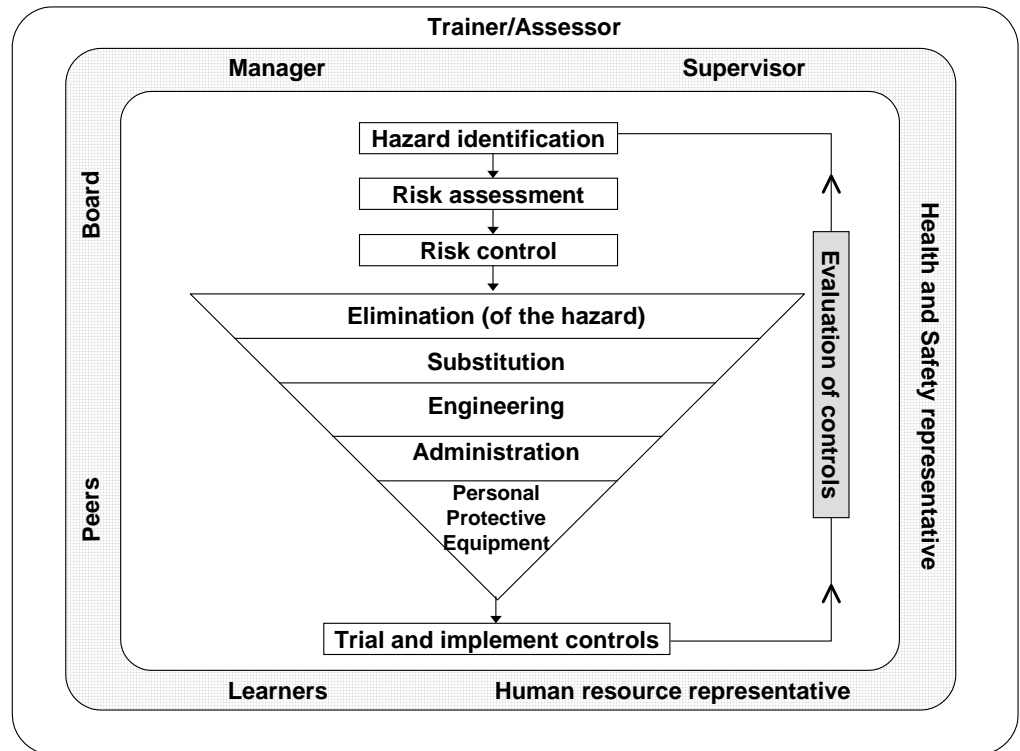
Trainer/Assessor

Manager

Supervisor

Board

Peers

Health and Safety representative

Hazard identification

Risk assessment

Risk control

Elimination (of the hazard)

Substitution

Engineering

Administration

Personal Protective Equipment

Evaluation of controls

Trial and implement controls

Learners

Human resource representative